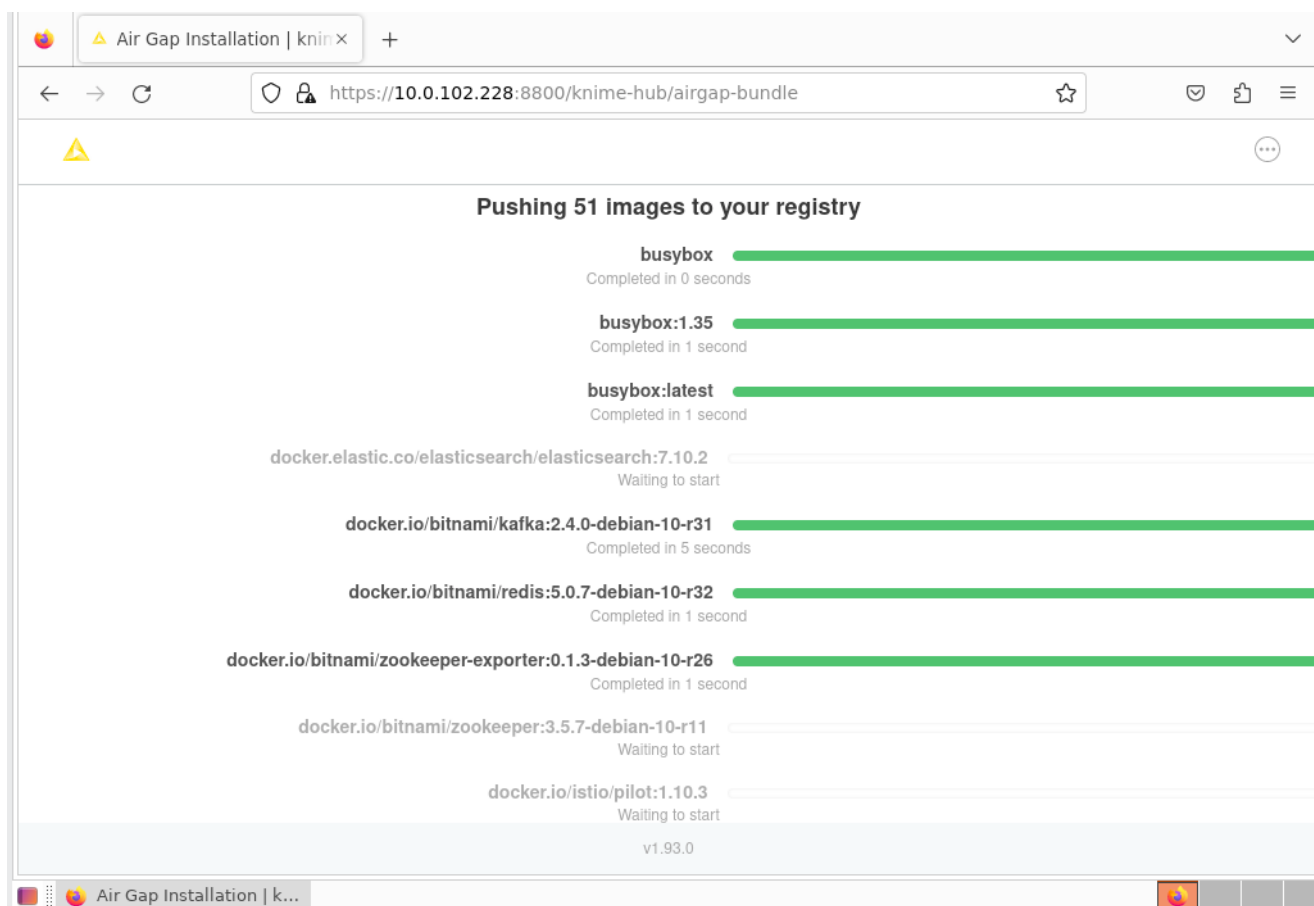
Air Gap Installation | knin ×
+
https://10.0.102.228:8800/knime-hub/airgap-bundle

Pushing 51 images to your registry

busybox
Completed in 0 seconds

busybox:1.35
Completed in 1 second

busybox:latest
Completed in 1 second

docker.elastic.co/elasticsearch/elasticsearch:7.10.2
Waiting to start

docker.io/bitnami/kafka:2.4.0-debian-10-r31
Completed in 5 seconds

docker.io/bitnami/redis:5.0.7-debian-10-r32
Completed in 1 second

docker.io/bitnami/zookeeper-exporter:0.1.3-debian-10-r26
Completed in 1 second

docker.io/bitnami/zookeeper:3.5.7-debian-10-r11
Waiting to start

docker.io/istio/pilot:1.10.3
Waiting to start

v1.93.0

Air Gap Installation | k...